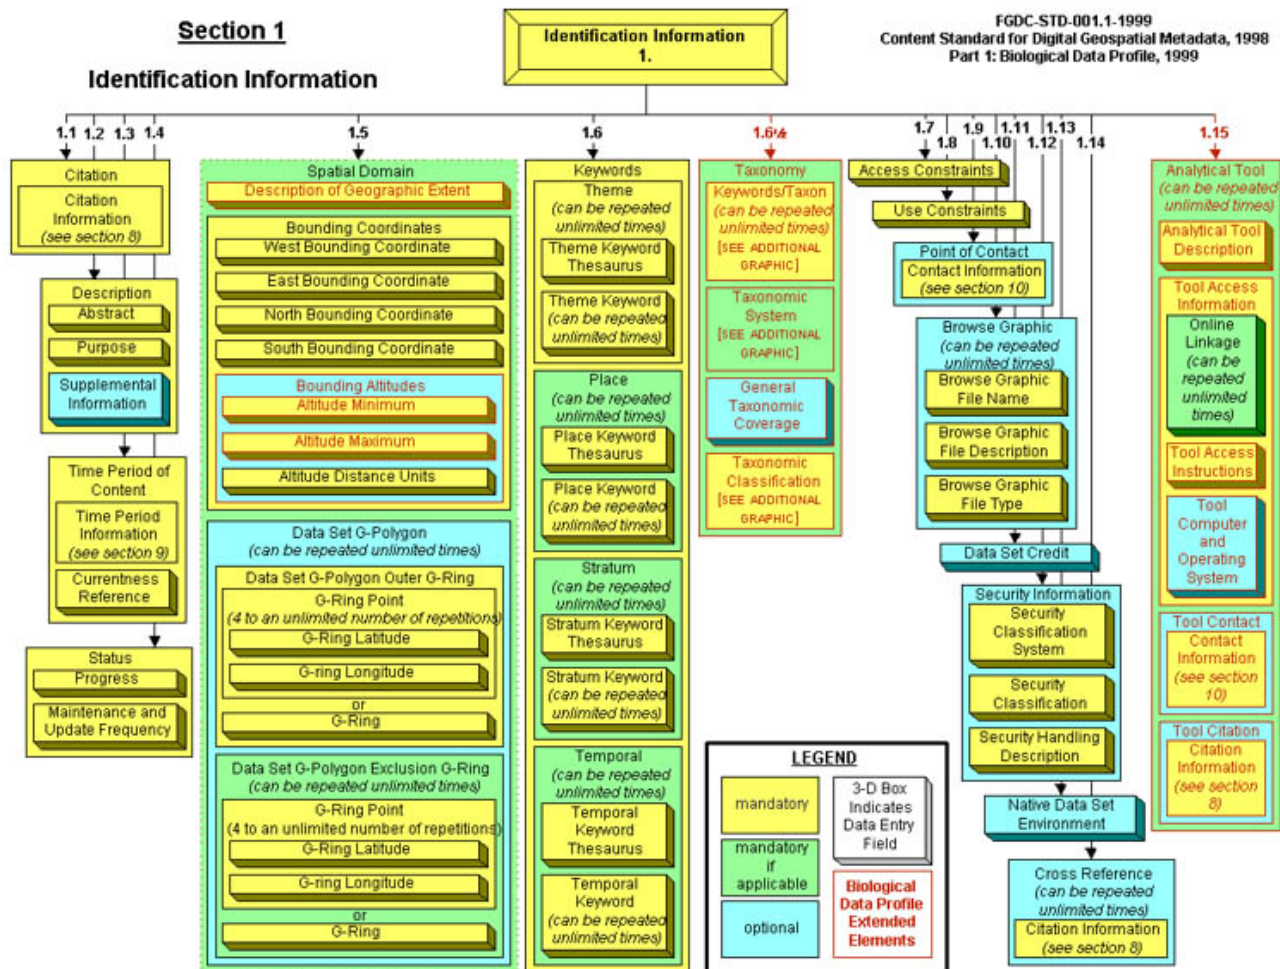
Section 1

Identification Information

Identification Information
1.

FGDC-STD-001.1-1999
Content Standard for Digital Geospatial Metadata, 1998
Part 1: Biological Data Profile, 1999

1.1 1.2 1.3 1.4 1.5 1.6 1.6½ 1.7 1.8 1.9 1.10 1.11 1.12 1.13 1.14 1.15

Citation
Citation Information (see section 8)

Description
Abstract
Purpose
Supplemental Information

Time Period of Content
Time Period Information (see section 9)
Currentness Reference

Status
Progress
Maintenance and Update Frequency

Spatial Domain
Description of Geographic Extent
Bounding Coordinates
West Bounding Coordinate
East Bounding Coordinate
North Bounding Coordinate
South Bounding Coordinate
Bounding Altitudes
Altitude Minimum
Altitude Maximum
Altitude Distance Units
Data Set G-Polygon (can be repeated unlimited times)
Data Set G-Polygon Outer G-Ring
G-Ring Point (4 to an unlimited number of repetitions)
G-Ring Latitude
G-ring Longitude
or
G-Ring
Data Set G-Polygon Exclusion G-Ring (can be repeated unlimited times)
G-Ring Point (4 to an unlimited number of repetitions)
G-Ring Latitude
G-ring Longitude
or
G-Ring

Keywords
Theme (can be repeated unlimited times)
Theme Keyword Thesaurus
Theme Keyword (can be repeated unlimited times)
Place (can be repeated unlimited times)
Place Keyword Thesaurus
Place Keyword (can be repeated unlimited times)
Stratum (can be repeated unlimited times)
Stratum Keyword Thesaurus
Stratum Keyword (can be repeated unlimited times)
Temporal (can be repeated unlimited times)
Temporal Keyword Thesaurus
Temporal Keyword (can be repeated unlimited times)

Taxonomy
Keywords/Taxon (can be repeated unlimited times) [SEE ADDITIONAL GRAPHIC]
Taxonomic System [SEE ADDITIONAL GRAPHIC]
General Taxonomic Coverage
Taxonomic Classification [SEE ADDITIONAL GRAPHIC]

Access Constraints
Use Constraints
Point of Contact
Contact Information (see section 10)
Browse Graphic (can be repeated unlimited times)
Browse Graphic File Name
Browse Graphic File Description
Browse Graphic File Type
Data Set Credit
Security Information
Security Classification System
Security Classification
Security Handling Description
Native Data Set Environment
Cross Reference (can be repeated unlimited times)
Citation Information (see section 8)

Analytical Tool (can be repeated unlimited times)
Analytical Tool Description
Tool Access Information
Online Linkage (can be repeated unlimited times)
Tool Access Instructions
Tool Computer and Operating System
Tool Contact
Contact Information (see section 10)
Tool Citation
Citation Information (see section 8)

LEGEND
mandatory
mandatory if applicable
optional
3-D Box Indicates Data Entry Field
Biological Data Profile Extended Elements